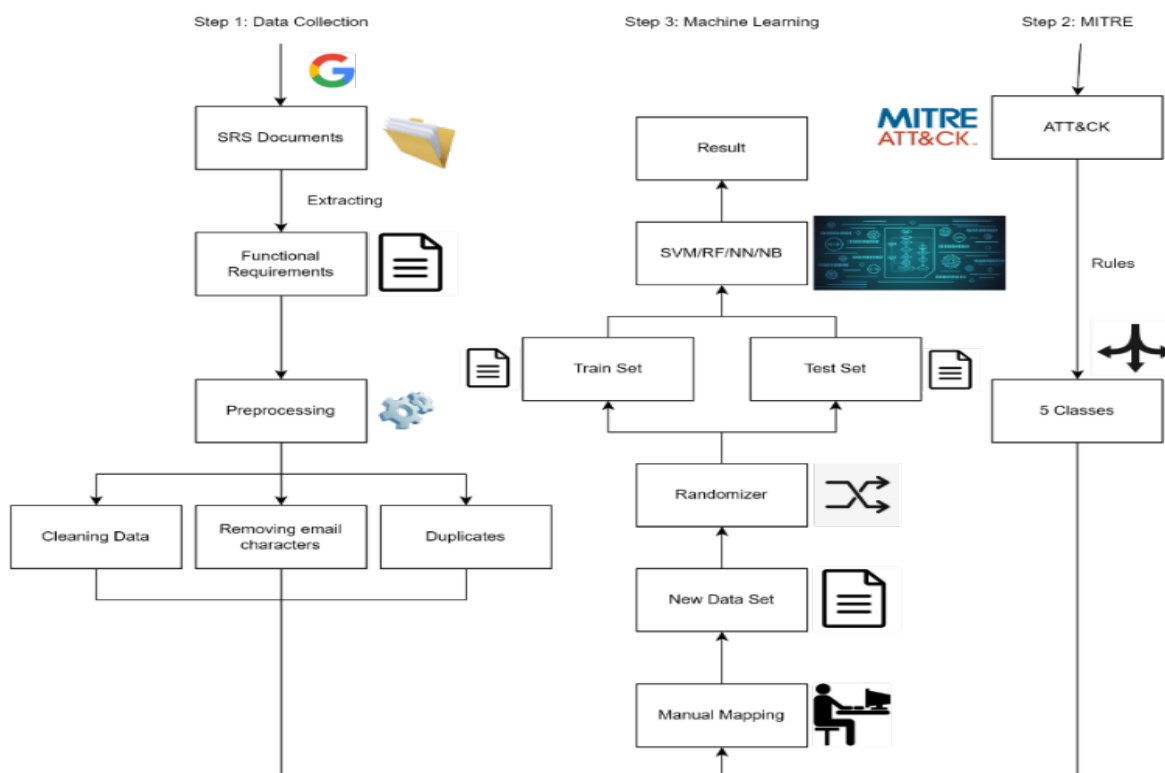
Step 1: Data Collection

G

SRS Documents

Extracting

Functional Requirements

Preprocessing

Cleaning Data

Removing email characters

Duplicates

Step 3: Machine Learning

Result

SVM/RF/NN/NB

Train Set

Test Set

Randomizer

New Data Set

Manual Mapping

Step 2: MITRE

MITRE ATT&CK

ATT&CK

Rules

5 Classes